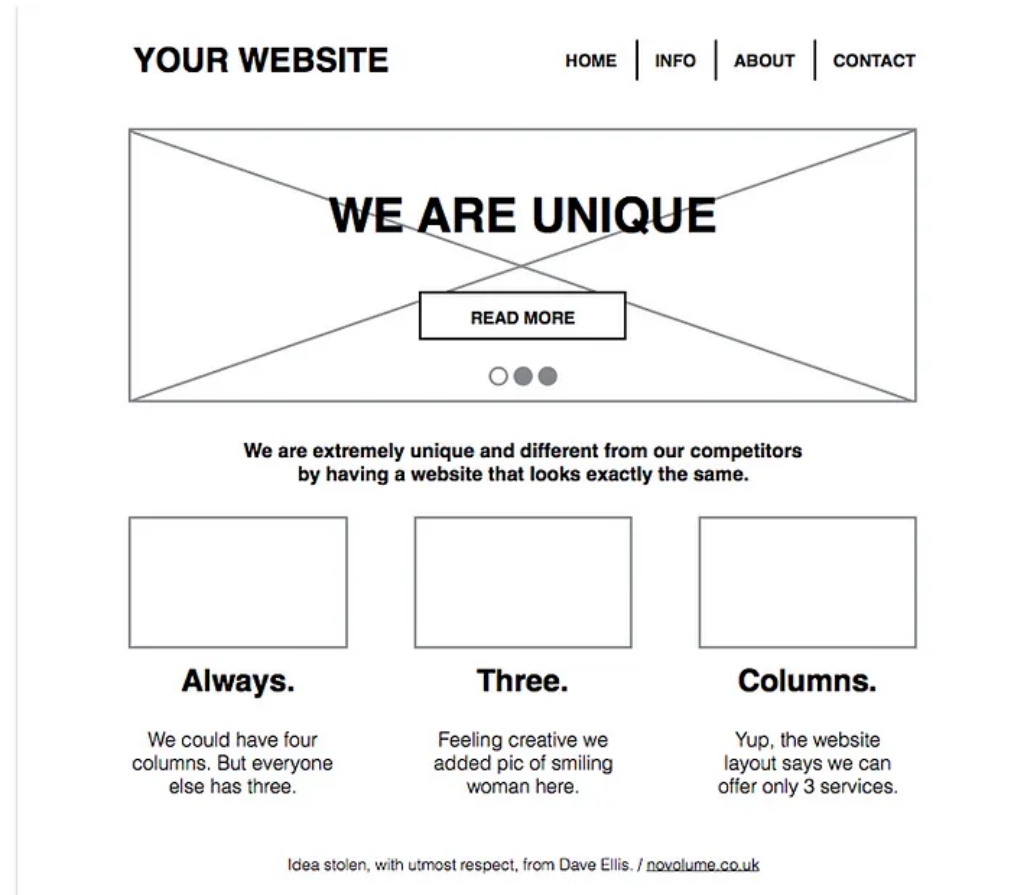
YOUR WEBSITE

HOME | INFO | ABOUT | CONTACT

WE ARE UNIQUE

READ MORE

We are extremely unique and different from our competitors by having a website that looks exactly the same.

Always.

We could have four columns. But everyone else has three.

Three.

Feeling creative we added pic of smiling woman here.

Columns.

Yup, the website layout says we can offer only 3 services.

Idea stolen, with utmost respect, from Dave Ellis. / novolume.co.uk